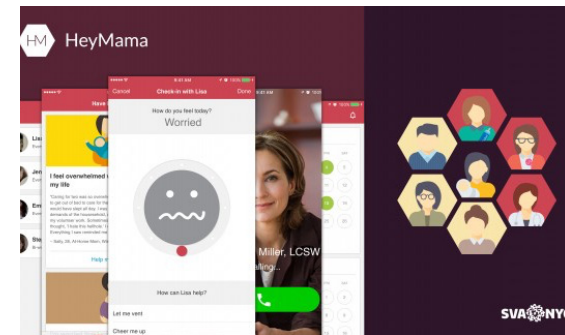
HM HeyMama

Have

Lis

Jen

Em

Ste

I feel overwhelmed in my life

Help

Cancel

Check-in with Lisa

Done

How do you feel today?

Worried

How can Lisa help?

Let me vent

Cheer me up

Miller, LCSW

SVA NYC